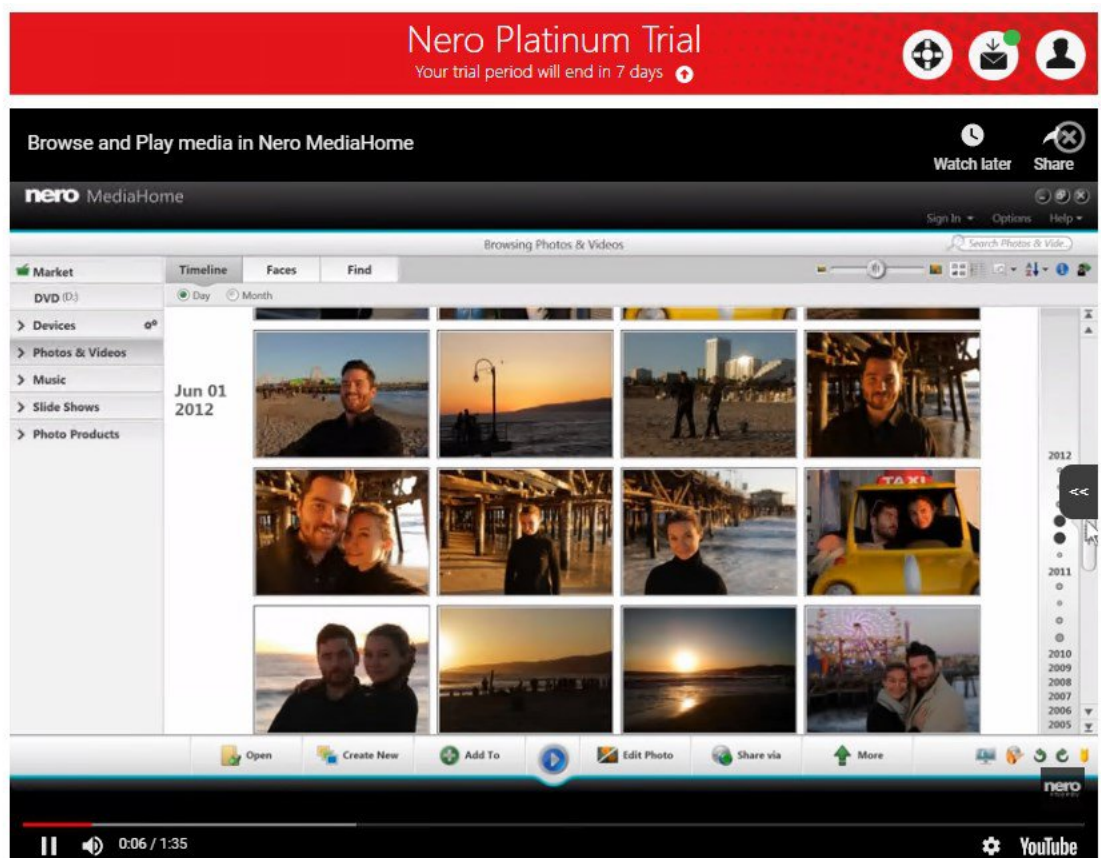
Nero Platinum Trial
Your trial period will end in 7 days

Browse and Play media in Nero MediaHome

Watch later
Share

nero MediaHome

Sign In Options Help

Browsing Photos & Videos

Search Photos & Vide

Market
DVD (D:)
Devices
Photos & Videos
Music
Slide Shows
Photo Products

Timeline
Faces
Find

Day
Month

Jun 01
2012

TAXI

2012
2011
2010
2009
2008
2007
2006
2005

<<

Open
Create New
Add To
Edit Photo
Share via
More

nero

0:06 / 1:35

YouTube